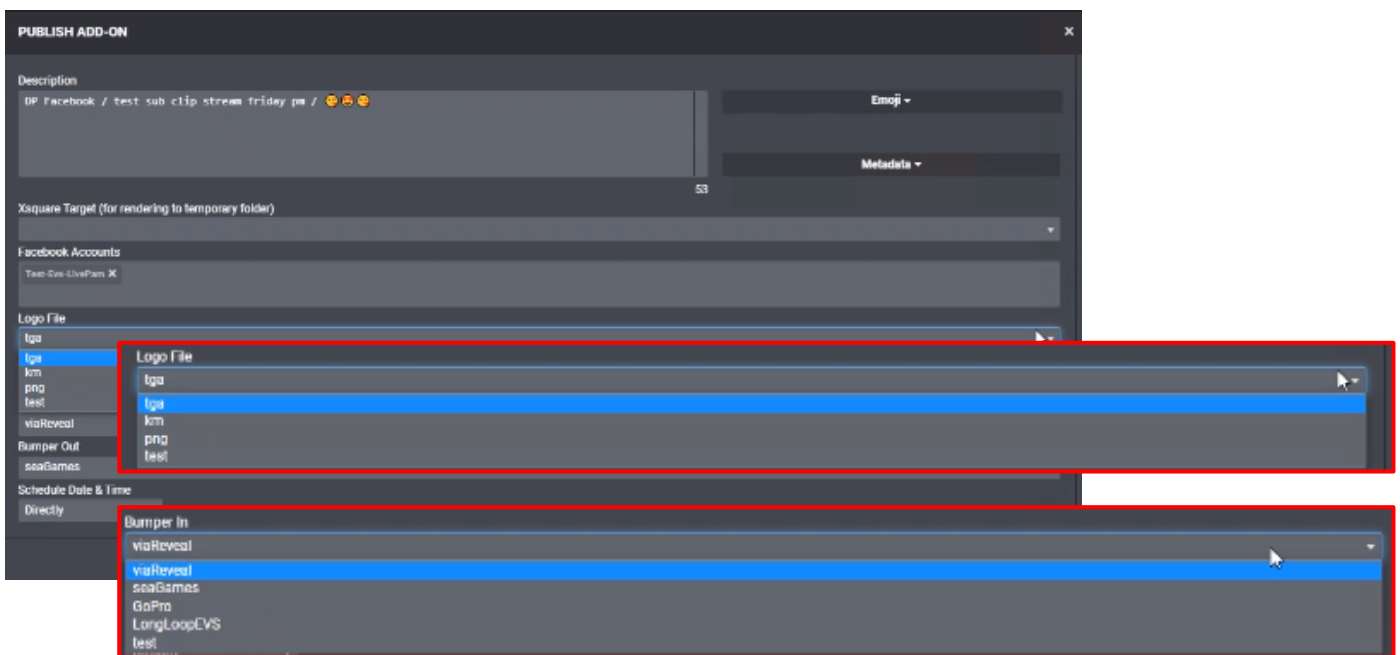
PUBLISH ADD-ON

×

Description

DP Facebook / test sub clip stream friday pm / 😊😍😊

53

Emoji ▾

Metadata ▾

Xsquare Target (for rendering to temporary folder)

Facebook Accounts

Test-Evs-LivePam ×

Logo File

tga

tga
km
png
test

viaReveal

Bumper Out

seaGames

Schedule Date & Time

Directly

Logo File

tga

tga
km
png
test

Bumper In

viaReveal

viaReveal
seaGames
GoPro
LongLoopEVS
test